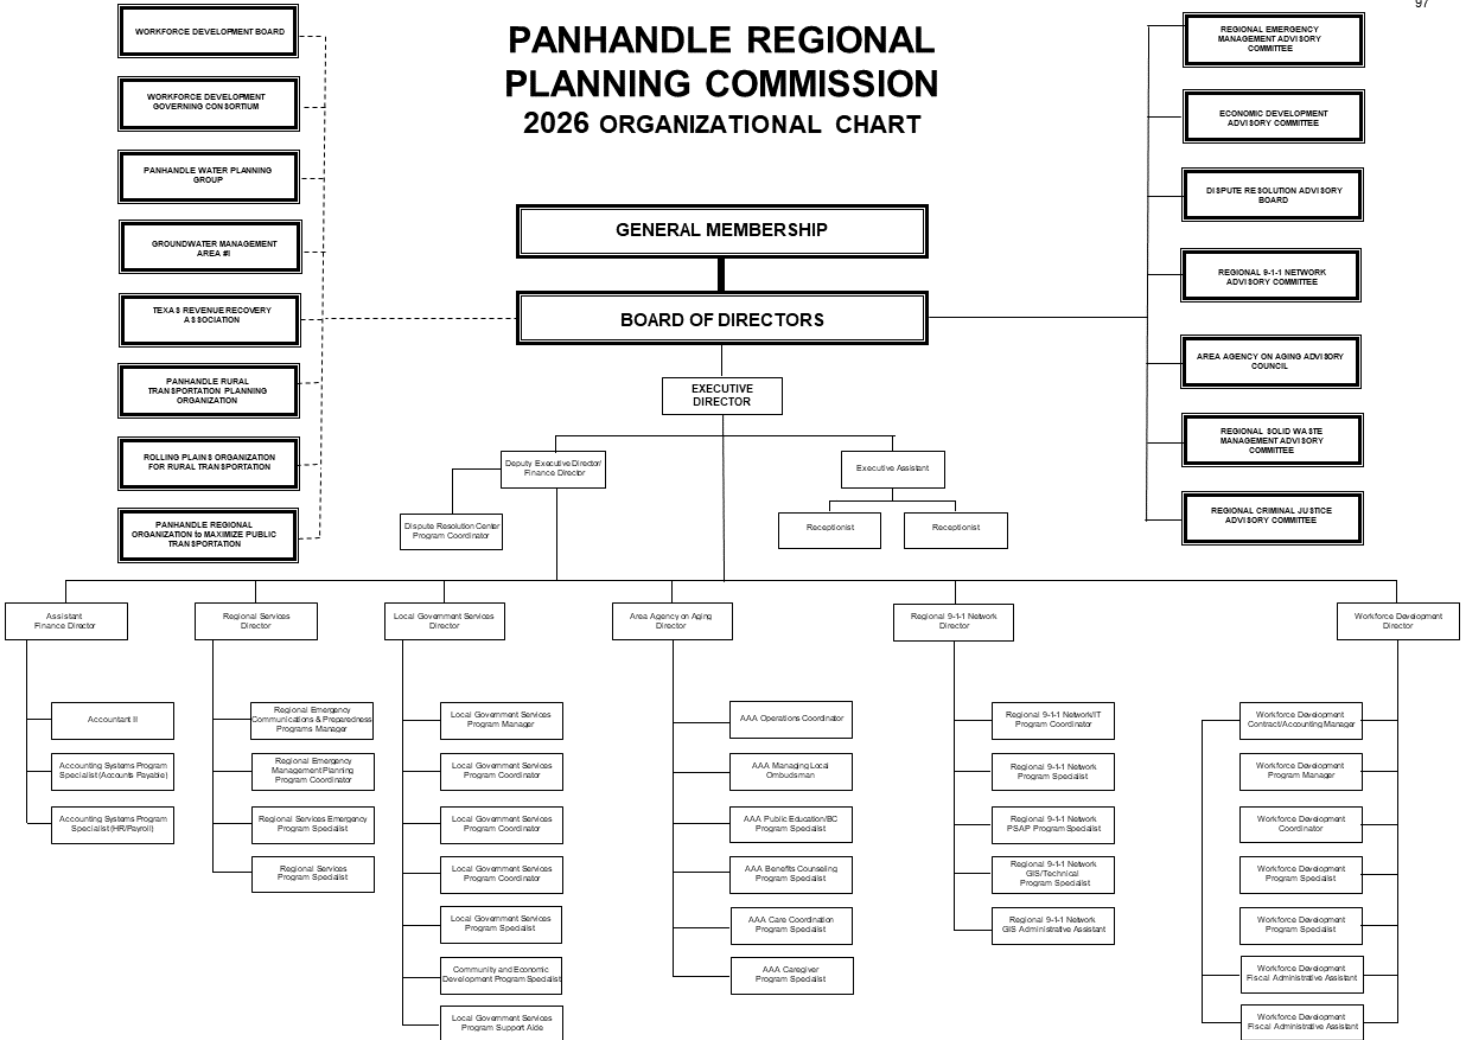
97

PANHANDLE REGIONAL PLANNING COMMISSION
2026 ORGANIZATIONAL CHART

WORKFORCE DEVELOPMENT BOARD

WORKFORCE DEVELOPMENT GOVERNING CONSORTIUM

PANHANDLE WATER PLANNING GROUP

GROUNDWATER MANAGEMENT AREA #I

TEXAS REVENUE RECOVERY ASSOCIATION

PANHANDLE RURAL TRANSPORTATION PLANNING ORGANIZATION

ROLLING PLAINS ORGANIZATION FOR RURAL TRANSPORTATION

PANHANDLE REGIONAL ORGANIZATION to MAXIMIZE PUBLIC TRANSPORTATION

REGIONAL EMERGENCY MANAGEMENT ADVISORY COMMITEE

ECONOMIC DEVELOPMENT ADVISORY COMMITEE

DISPUTE RESOLUTION ADVISORY BOARD

REGIONAL 9-1-1 NETWORK ADVISORY COMMITTEE

AREA AGENCY ON AGING ADVISORY COUNCIL

REGIONAL SOLID WASTE MANAGEMENT ADVISORY COMMITTEE

REGIONAL CRIMINAL JUSTICE ADVISORY COMMITEE

GENERAL MEMBERSHIP

BOARD OF DIRECTORS

EXECUTIVE DIRECTOR

Deputy Executive Director/ Finance Director

Executive Assistant

Dispute Resolution Center Program Coordinator

Receptionist

Receptionist

Assistant Finance Director

Regional Services Director

Local Government Services Director

Area Agency on Aging Director

Regional 9-1-1 Network Director

Workforce Development Director

Accountant II

Accounting Systems Program Specialist (Accounts Payable)

Accounting Systems Program Specialist (HR/Payroll)

Regional Emergency Communications & Preparedness Programs Manager

Regional Emergency Management Planning Program Coordinator

Regional Services Emergency Program Specialist

Regional Services Program Specialist

Local Government Services Program Manager

Local Government Services Program Coordinator

Local Government Services Program Coordinator

Local Government Services Program Coordinator

Local Government Services Program Specialist

Community and Economic Development Program Specialist

Local Government Services Program Support Aide

AAA Operations Coordinator

AAA Managing Local Ombudsman

AAA Public Education/BC Program Specialist

AAA Benefits Counseling Program Specialist

AAA Care Coordination Program Specialist

AAA Caregiver Program Specialist

Regional 9-1-1 Network/IT Program Coordinator

Regional 9-1-1 Network Program Specialist

Regional 9-1-1 Network PSAP Program Specialist

Regional 9-1-1 Network GIS/Technical Program Specialist

Regional 9-1-1 Network GIS Administrative Assistant

Workforce Development Contract/Accounting Manager

Workforce Development Program Manager

Workforce Development Coordinator

Workforce Development Program Specialist

Workforce Development Program Specialist

Workforce Development Fiscal Administrative Assistant

Workforce Development Fiscal Administrative Assistant